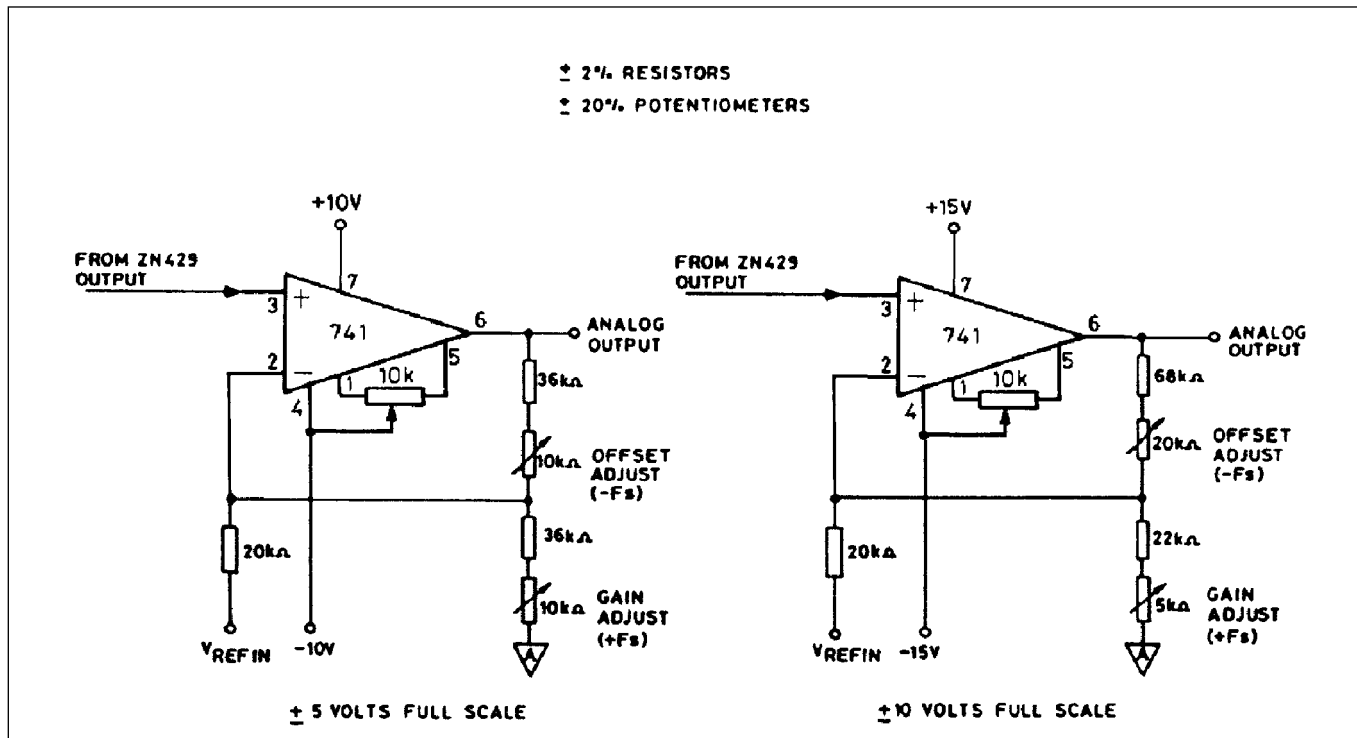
$\pm$ 2% RESISTORS

$\pm$ 20% POTENTIOMETERS

+10V

FROM ZN429 OUTPUT

3 + 7

741

2 − 6

ANALOG OUTPUT

1 10k 5

4

36kΩ

10kΩ OFFSET ADJUST (−Fs)

20kΩ

36kΩ

10kΩ GAIN ADJUST (+Fs)

$V_{REFIN}$

−10V

$\pm$ 5 VOLTS FULL SCALE

+15V

FROM ZN429 OUTPUT

3 + 7

741

2 − 6

ANALOG OUTPUT

1 10k 5

4

68kΩ

20kΩ OFFSET ADJUST (−Fs)

20kΩ

22kΩ

5kΩ GAIN ADJUST (+Fs)

$V_{REFIN}$

−15V

$\pm$10 VOLTS FULL SCALE